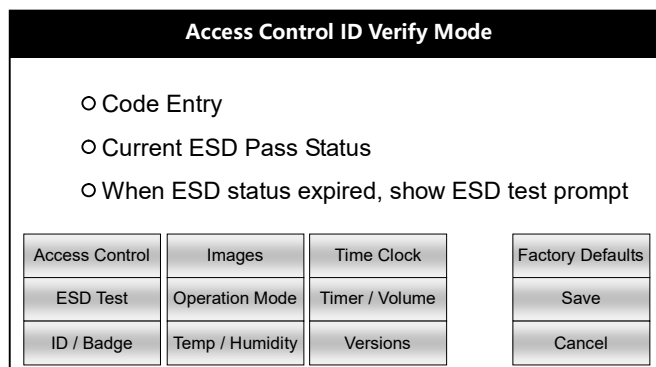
Access Control ID Verify Mode

○ Code Entry

○ Current ESD Pass Status

○ When ESD status expired, show ESD test prompt

| Access Control | Images | Time Clock | Factory Defaults |
|---|---|---|---|
| ESD Test | Operation Mode | Timer / Volume | Save |
| ID / Badge | Temp / Humidity | Versions | Cancel |